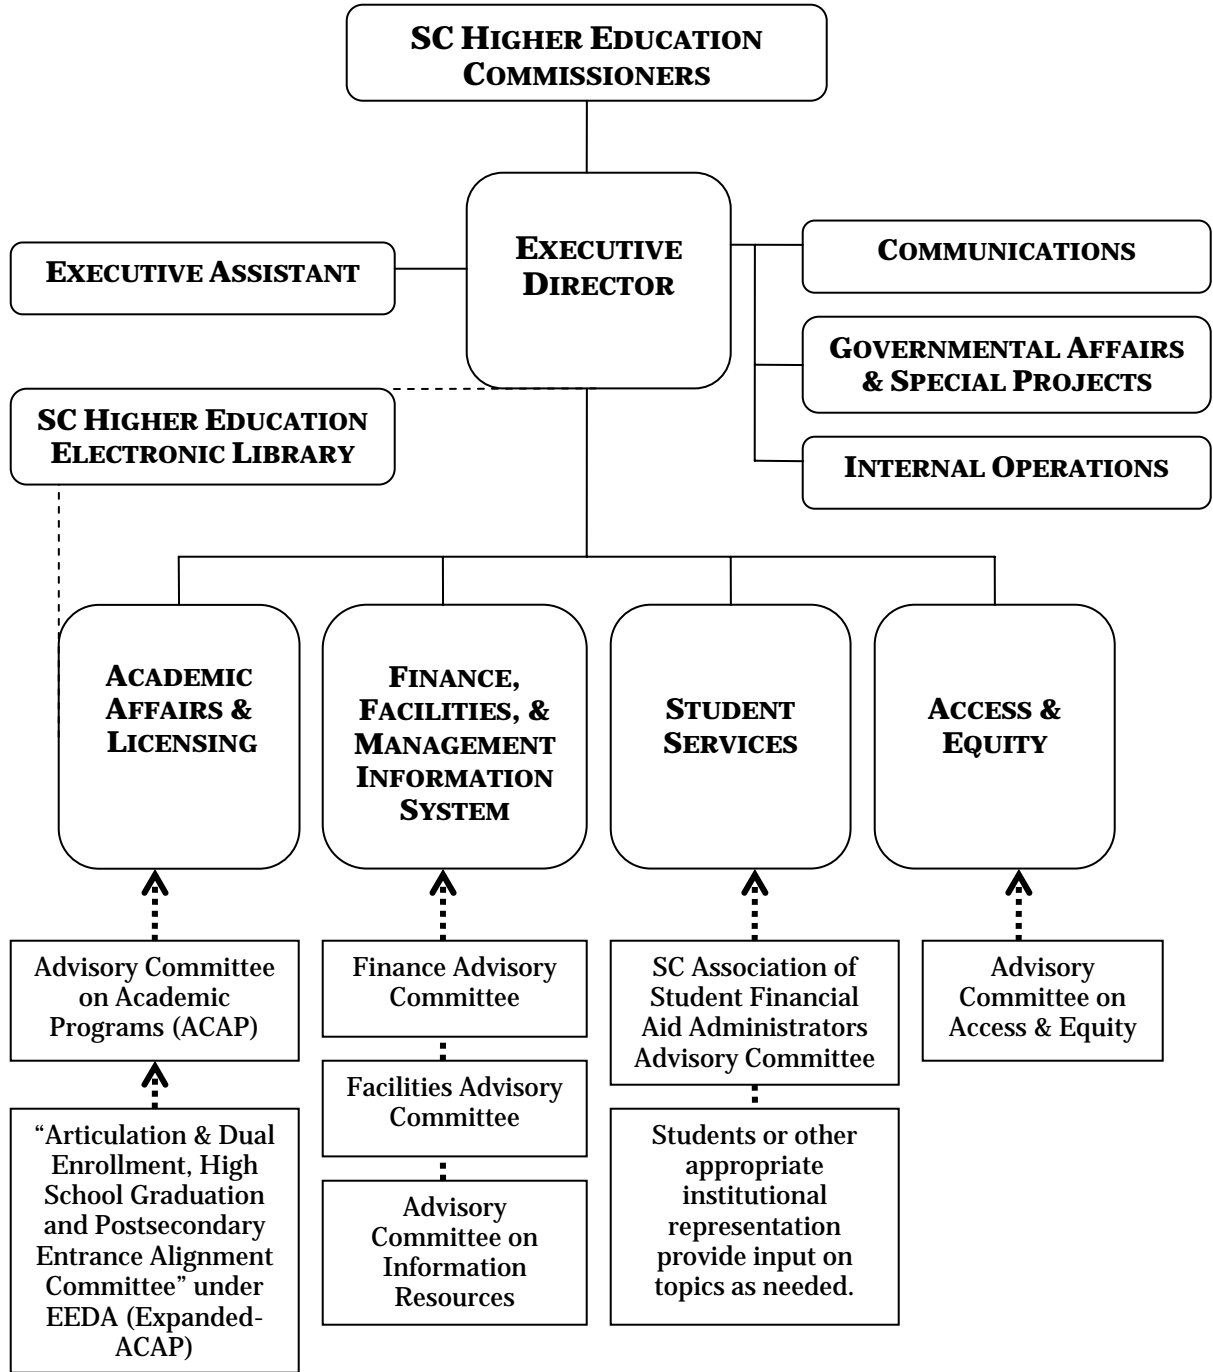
SC HIGHER EDUCATION COMMISSIONERS

EXECUTIVE ASSISTANT

EXECUTIVE DIRECTOR

COMMUNICATIONS

GOVERNMENTAL AFFAIRS & SPECIAL PROJECTS

SC HIGHER EDUCATION ELECTRONIC LIBRARY

INTERNAL OPERATIONS

ACADEMIC AFFAIRS & LICENSING

FINANCE, FACILITIES, & MANAGEMENT INFORMATION SYSTEM

STUDENT SERVICES

ACCESS & EQUITY

Advisory Committee on Academic Programs (ACAP)

"Articulation & Dual Enrollment, High School Graduation and Postsecondary Entrance Alignment Committee" under EEDA (Expanded-ACAP)

Finance Advisory Committee

Facilities Advisory Committee

Advisory Committee on Information Resources

SC Association of Student Financial Aid Administrators Advisory Committee

Students or other appropriate institutional representation provide input on topics as needed.

Advisory Committee on Access & Equity